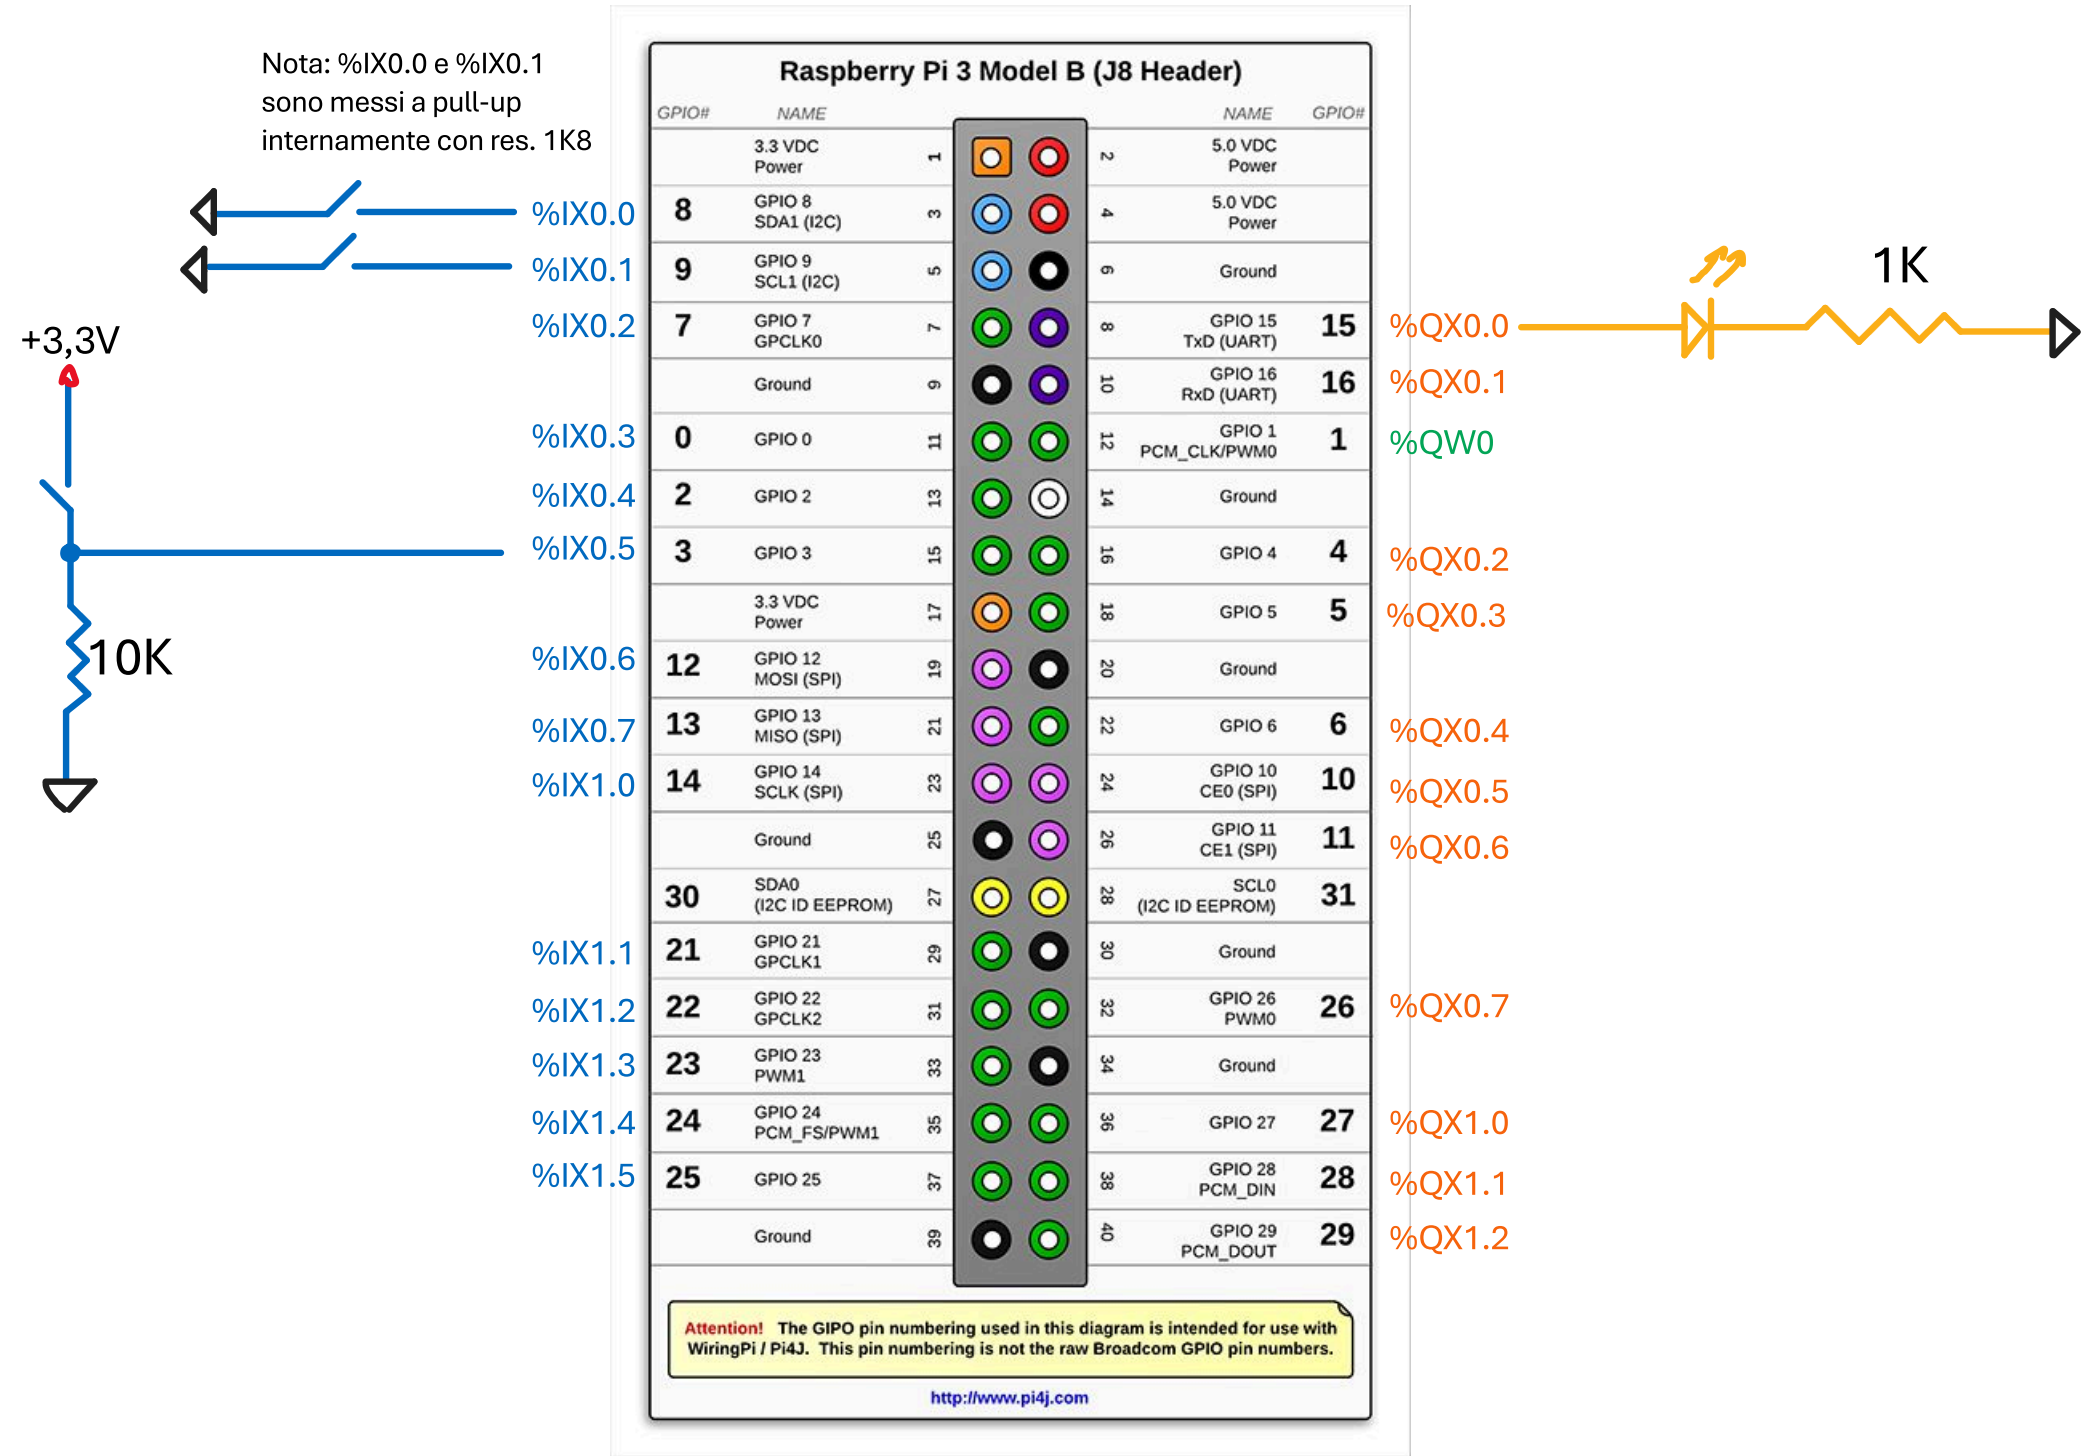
Nota: %IX0.0 e %IX0.1 sono messi a pull-up internamente con res. 1K8

+3,3V

10K

1K

Raspberry Pi 3 Model B (J8 Header)

| | GPIO# | NAME | | | NAME | GPIO# | |
|---|---|---|---|---|---|---|---|
| | | 3.3 VDC Power | 1 | 2 | 5.0 VDC Power | | |
| %IX0.0 | 8 | GPIO 8 SDA1 (I2C) | 3 | 4 | 5.0 VDC Power | | |
| %IX0.1 | 9 | GPIO 9 SCL1 (I2C) | 5 | 6 | Ground | | |
| %IX0.2 | 7 | GPIO 7 GPCLK0 | 7 | 8 | GPIO 15 TxD (UART) | 15 | %QX0.0 |
| | | Ground | 9 | 10 | GPIO 16 RxD (UART) | 16 | %QX0.1 |
| %IX0.3 | 0 | GPIO 0 | 11 | 12 | GPIO 1 PCM_CLK/PWM0 | 1 | %QW0 |
| %IX0.4 | 2 | GPIO 2 | 13 | 14 | Ground | | |
| %IX0.5 | 3 | GPIO 3 | 15 | 16 | GPIO 4 | 4 | %QX0.2 |
| | | 3.3 VDC Power | 17 | 18 | GPIO 5 | 5 | %QX0.3 |
| %IX0.6 | 12 | GPIO 12 MOSI (SPI) | 19 | 20 | Ground | | |
| %IX0.7 | 13 | GPIO 13 MISO (SPI) | 21 | 22 | GPIO 6 | 6 | %QX0.4 |
| %IX1.0 | 14 | GPIO 14 SCLK (SPI) | 23 | 24 | GPIO 10 CE0 (SPI) | 10 | %QX0.5 |
| | | Ground | 25 | 26 | GPIO 11 CE1 (SPI) | 11 | %QX0.6 |
| | 30 | SDA0 (I2C ID EEPROM) | 27 | 28 | SCL0 (I2C ID EEPROM) | 31 | |
| %IX1.1 | 21 | GPIO 21 GPCLK1 | 29 | 30 | Ground | | |
| %IX1.2 | 22 | GPIO 22 GPCLK2 | 31 | 32 | GPIO 26 PWM0 | 26 | %QX0.7 |
| %IX1.3 | 23 | GPIO 23 PWM1 | 33 | 34 | Ground | | |
| %IX1.4 | 24 | GPIO 24 PCM_FS/PWM1 | 35 | 36 | GPIO 27 | 27 | %QX1.0 |
| %IX1.5 | 25 | GPIO 25 | 37 | 38 | GPIO 28 PCM_DIN | 28 | %QX1.1 |
| | | Ground | 39 | 40 | GPIO 29 PCM_DOUT | 29 | %QX1.2 |

Attention! The GIPO pin numbering used in this diagram is intended for use with WiringPi / Pi4J. This pin numbering is not the raw Broadcom GPIO pin numbers.

http://www.pi4j.com